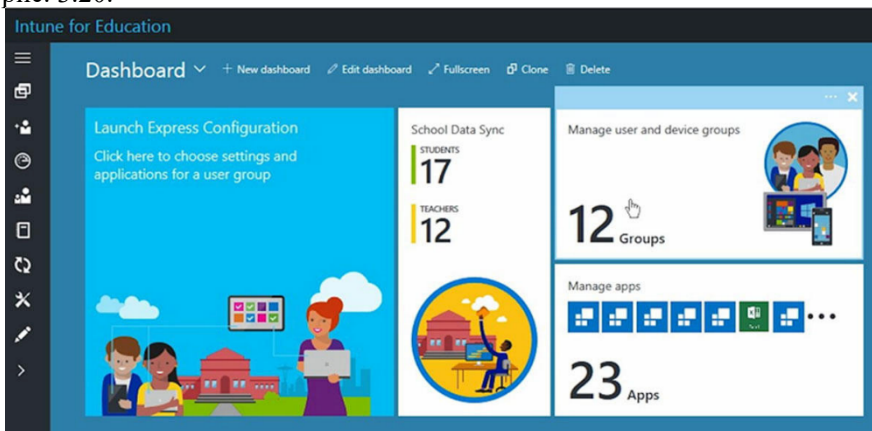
Intune for Education

Dashboard + New dashboard Edit dashboard Fullscreen Clone Delete

Launch Express Configuration

Click here to choose settings and applications for a user group

School Data Sync

STUDENTS
17

TEACHERS
12

Manage user and device groups

12 Groups

Manage apps

23 Apps